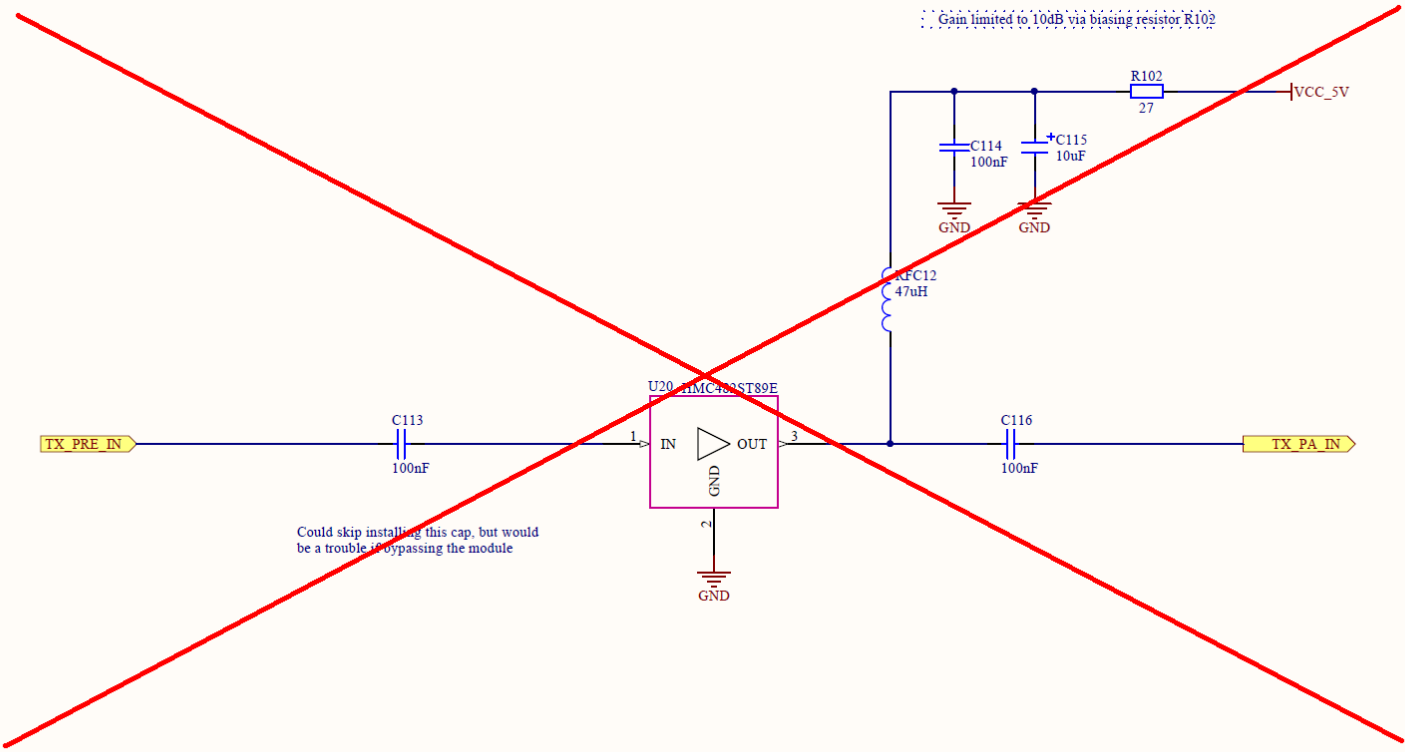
Gain limited to 10dB via biasing resistor R102

R102
27

VCC_5V

C114
100nF

C115
10uF

GND

GND

RFC12
47uH

U20 HMC482ST89E

TX_PRE_IN

C113
100nF

1
IN

OUT
3

GND

C116
100nF

TX_PA_IN

2

GND

Could skip installing this cap, but would be a trouble if bypassing the module